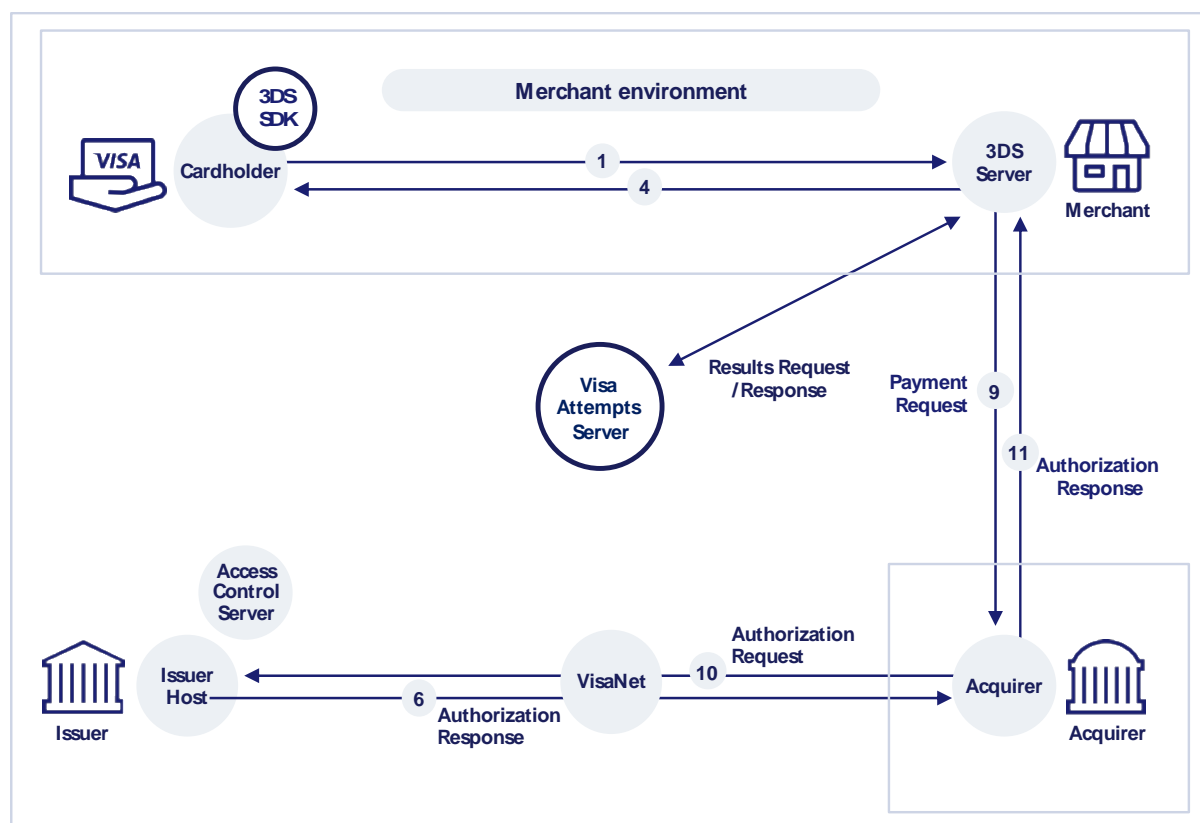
Merchant environment

3DS SDK

VISA

Cardholder

1

4

3DS Server

Merchant

Results Request /Response

Visa Attempts Server

Payment Request

9

11

Authorization Response

Access Control Server

Issuer Host

Issuer

VisaNet

10

Authorization Request

6

Authorization Response

Acquirer

Acquirer